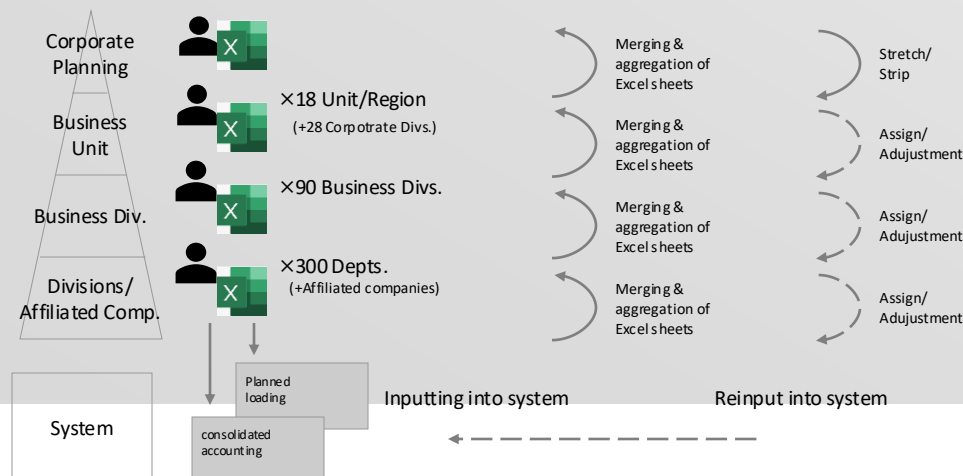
Corporate Planning

Business Unit

Business Div.

Divisions/ Affiliated Comp.

×18 Unit/Region
(+28 Corpotrate Divs.)

×90 Business Divs.

×300 Depts.
(+Affiliated companies)

Merging & aggregation of Excel sheets

Merging & aggregation of Excel sheets

Merging & aggregation of Excel sheets

Merging & aggregation of Excel sheets

Stretch/ Strip

Assign/ Adujustment

Assign/ Adujustment

Assign/ Adujustment

System

Planned loading

consolidated accounting

Inputting into system

Reinput into system